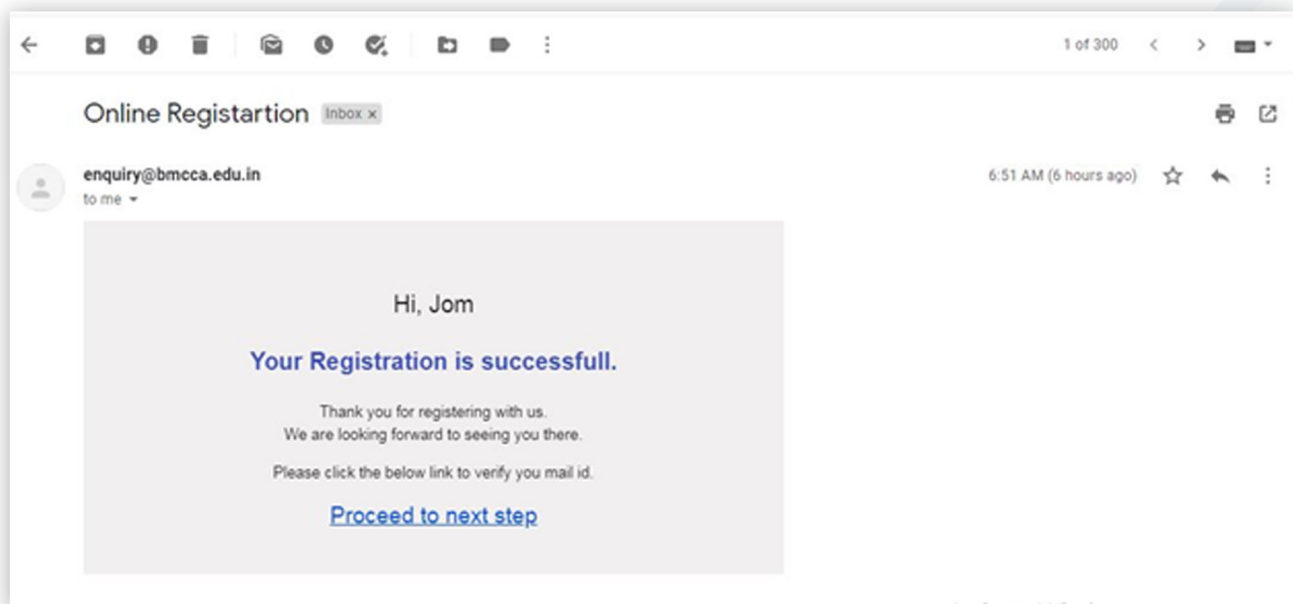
1 of 300

Online Registartion Inbox ×

enquiry@bmcca.edu.in
to me

6:51 AM (6 hours ago)

Hi, Jom

Your Registration is successfull.

Thank you for registering with us.
We are looking forward to seeing you there.

Please click the below link to verify you mail id.

Proceed to next step